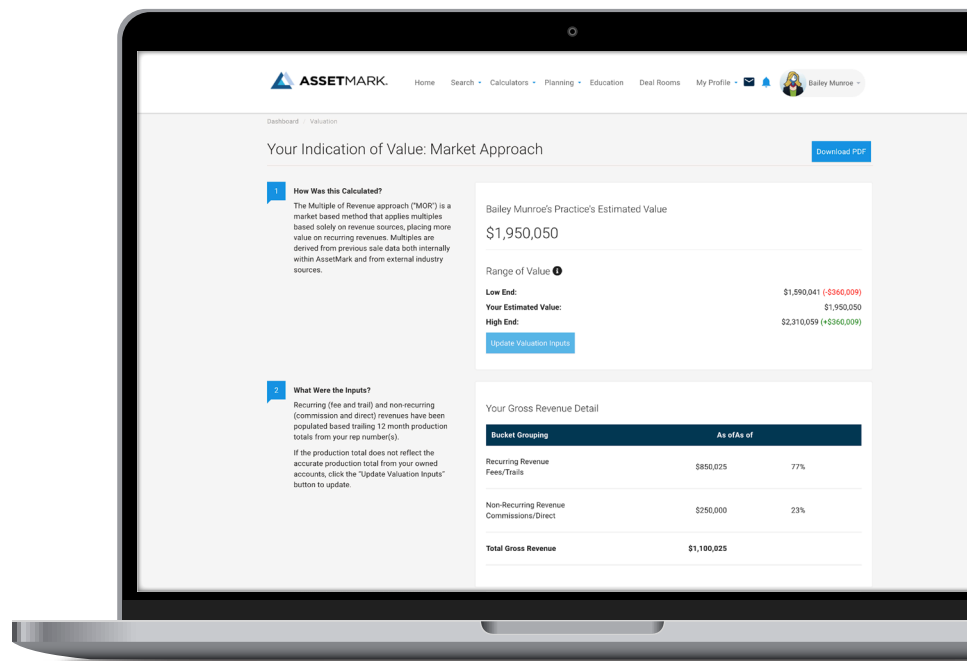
ASSETMARK. Home Search Calculators Planning Education Deal Rooms My Profile Bailey Munroe

Dashboard / Valuation

Your Indication of Value: Market Approach

Download PDF

1 How Was this Calculated?

The Multiple of Revenue approach ("MOR") is a market based method that applies multiples based solely on revenue sources, placing more value on recurring revenues. Multiples are derived from previous sale data both internally within AssetMark and from external industry sources.

Bailey Munroe's Practice's Estimated Value

$1,950,050

Range of Value

Low End: $1,590,041 (-$360,009)

Your Estimated Value: $1,950,050

High End: $2,310,059 (+$360,009)

Update Valuation Inputs

2 What Were the Inputs?

Recurring (fee and trail) and non-recurring (commission and direct) revenues have been populated based trailing 12 month production totals from your rep number(s).

If the production total does not reflect the accurate production total from your owned accounts, click the "Update Valuation Inputs" button to update.

Your Gross Revenue Detail

| Bucket Grouping | As ofAs of | |
|---|---|---|
| Recurring Revenue Fees/Trails | $850,025 | 77% |
| Non-Recurring Revenue Commissions/Direct | $250,000 | 23% |
| Total Gross Revenue | $1,100,025 | |